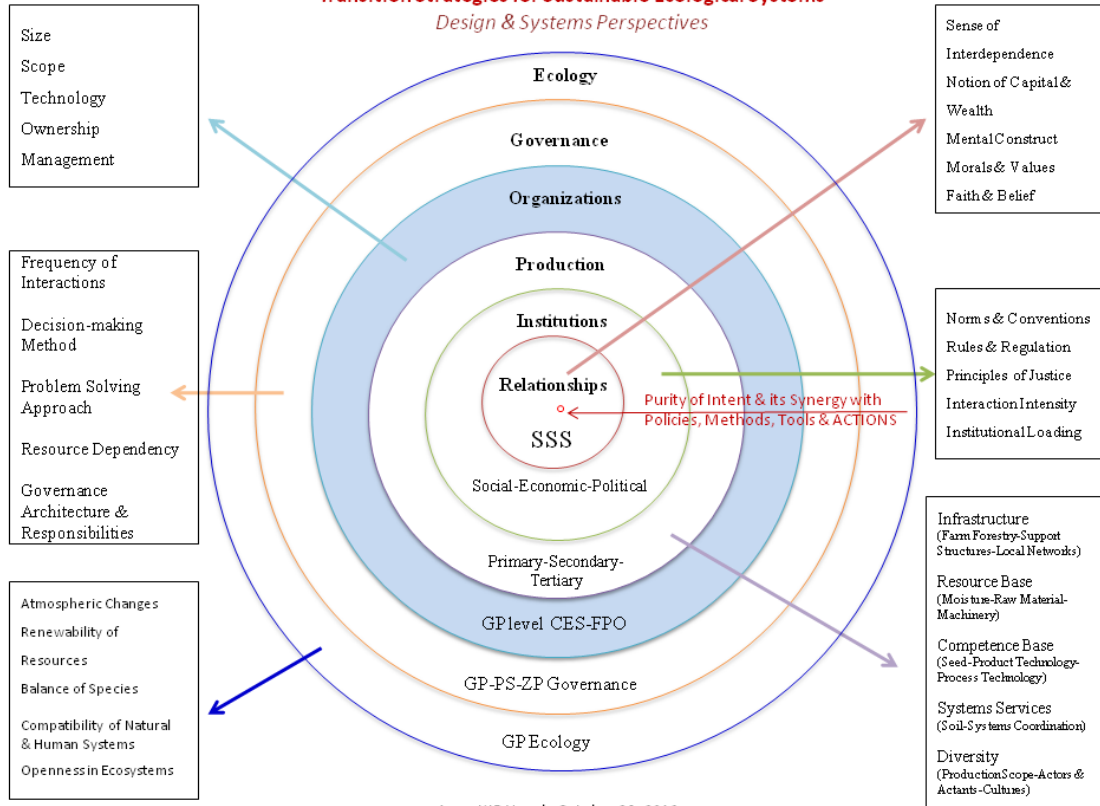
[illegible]
Design & Systems Perspectives

Size
Scope
Technology
Ownership
Management

Sense of Interdependence
Notion of Capital & Wealth
Mental Construct
Morals & Values
Faith & Belief

Ecology
Governance
Organizations
Production
Institutions
Relationships
SSS
Social-Economic-Political
Primary-Secondary-Tertiary
GP level CES-FPO
GP-PS-ZP Governance
GP Ecology

Purity of Intent & its Synergy with Policies, Methods, Tools & ACTIONS

Frequency of Interactions
Decision-making Method
Problem Solving Approach
Resource Dependency
Governance Architecture & Responsibilities

Norms & Conventions
Rules & Regulation
Principles of Justice
Interaction Intensity
Institutional Loading

Atmospheric Changes
Renewability of Resources
Balance of Species
Compatibility of Natural & Human Systems
Openness in Ecosystems

Infrastructure
(Farm Forestry-Support Structures-Local Networks)
Resource Base
(Moisture-Raw Material-Machinery)
Competence Base
(Seed-Product Technology-Process Technology)
Systems Services
(Soil-Systems Coordination)
Diversity
(Production Scope-Actors & Actants-Cultures)

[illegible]